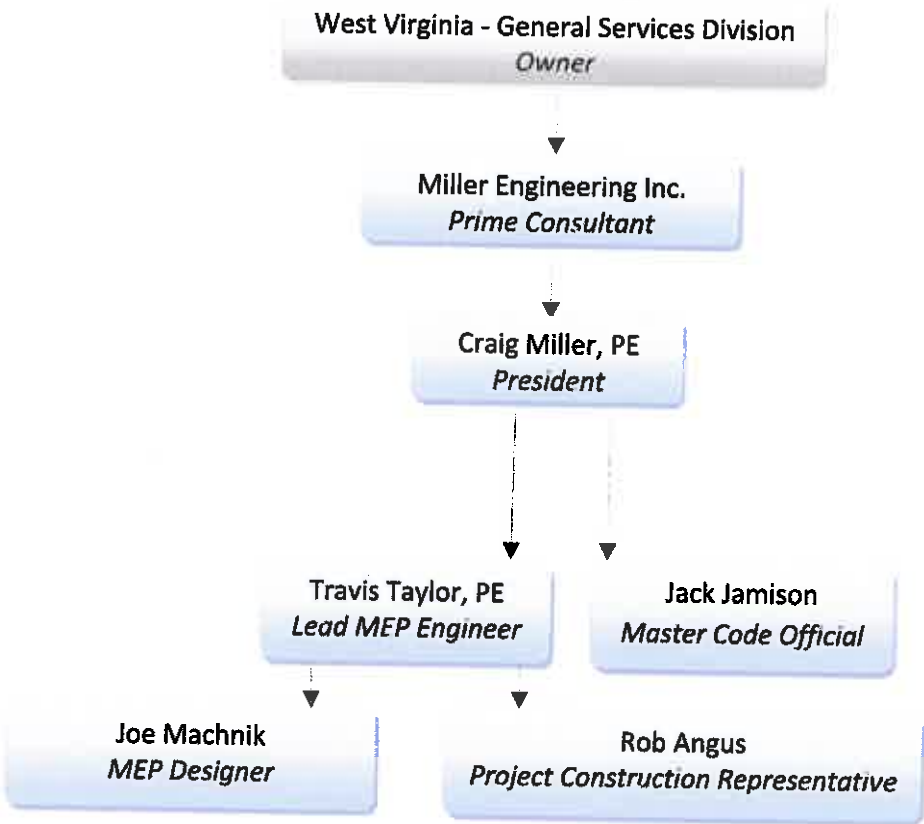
West Virginia - General Services Division
Owner

Miller Engineering Inc.
Prime Consultant

Craig Miller, PE
President

Travis Taylor, PE
Lead MEP Engineer

Jack Jamison
Master Code Official

Joe Machnik
MEP Designer

Rob Angus
Project Construction Representative